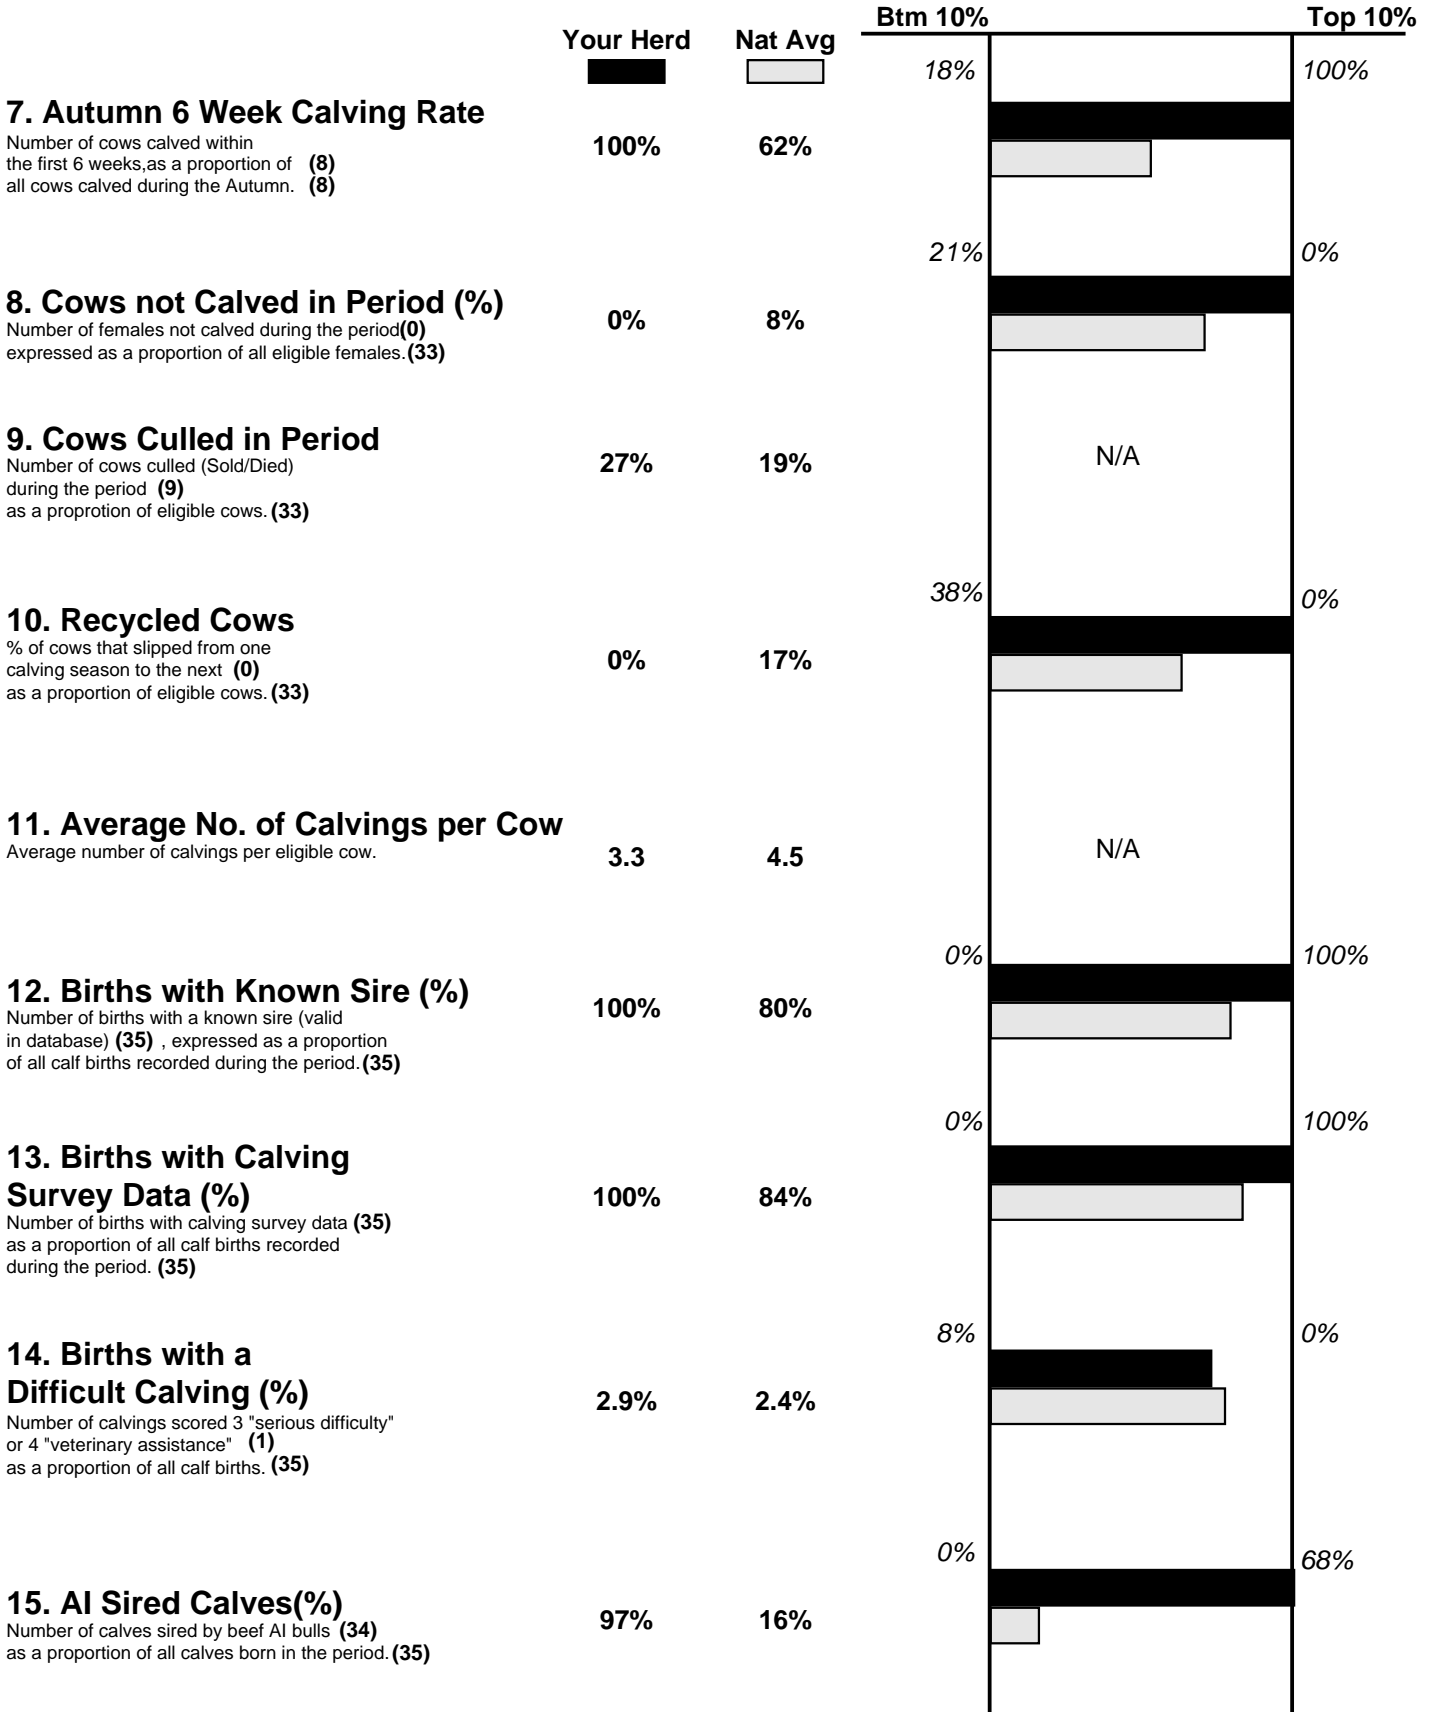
Your Herd

Nat Avg

Btm 10%

Top 10%

7. Autumn 6 Week Calving Rate
Number of cows calved within the first 6 weeks,as a proportion of (8) all cows calved during the Autumn. (8)

100% 62%

18% 100%

8. Cows not Calved in Period (%)
Number of females not calved during the period(0) expressed as a proportion of all eligible females.(33)

0% 8%

21% 0%

9. Cows Culled in Period
Number of cows culled (Sold/Died) during the period (9) as a proprotion of eligible cows.(33)

27% 19%

N/A

10. Recycled Cows
% of cows that slipped from one calving season to the next (0) as a proportion of eligible cows.(33)

0% 17%

38% 0%

11. Average No. of Calvings per Cow
Average number of calvings per eligible cow.

3.3 4.5

N/A

12. Births with Known Sire (%)
Number of births with a known sire (valid in database) (35) , expressed as a proportion of all calf births recorded during the period.(35)

100% 80%

0% 100%

13. Births with Calving Survey Data (%)
Number of births with calving survey data (35) as a proportion of all calf births recorded during the period. (35)

100% 84%

0% 100%

14. Births with a Difficult Calving (%)
Number of calvings scored 3 "serious difficulty" or 4 "veterinary assistance" (1) as a proportion of all calf births. (35)

2.9% 2.4%

8% 0%

15. AI Sired Calves(%)
Number of calves sired by beef AI bulls (34) as a proportion of all calves born in the period.(35)

97% 16%

0% 68%